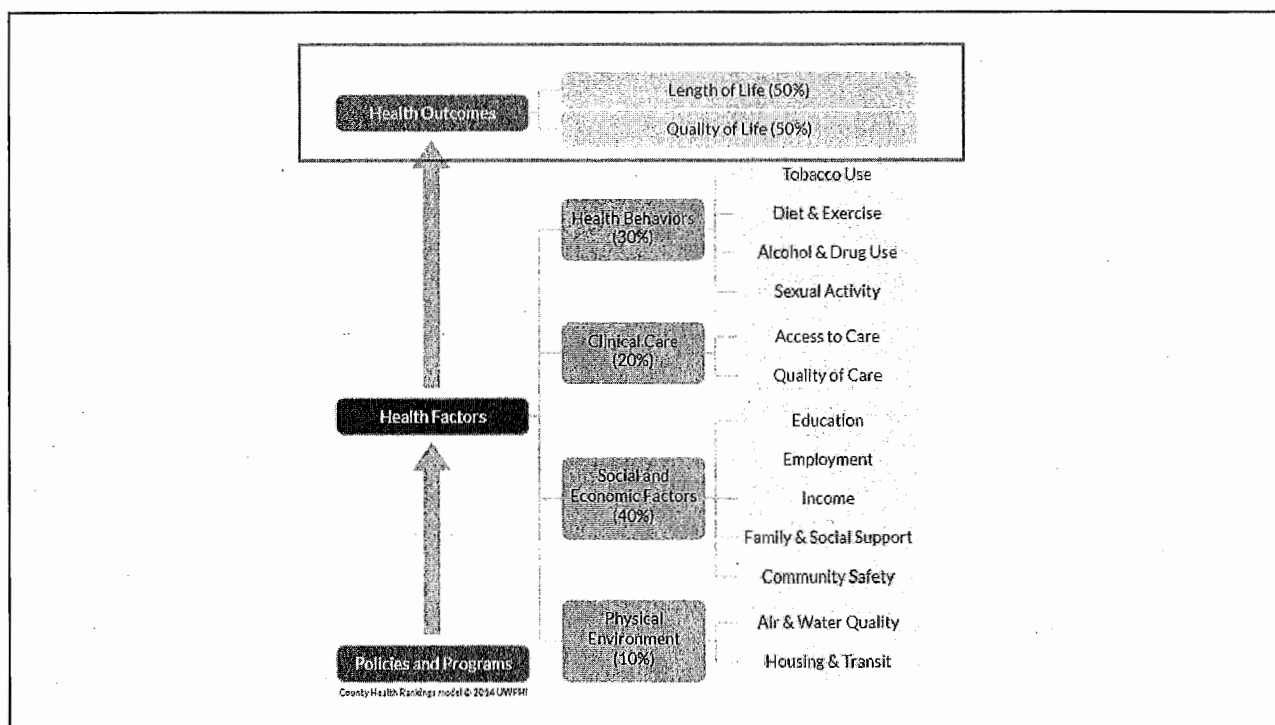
Health Outcomes

Length of Life (50%)

Quality of Life (50%)

Health Behaviors (30%)

Tobacco Use

Diet & Exercise

Alcohol & Drug Use

Sexual Activity

Clinical Care (20%)

Access to Care

Quality of Care

Health Factors

Social and Economic Factors (40%)

Education

Employment

Income

Family & Social Support

Community Safety

Physical Environment (10%)

Air & Water Quality

Housing & Transit

Policies and Programs

County Health Rankings model © 2014 UWPHI